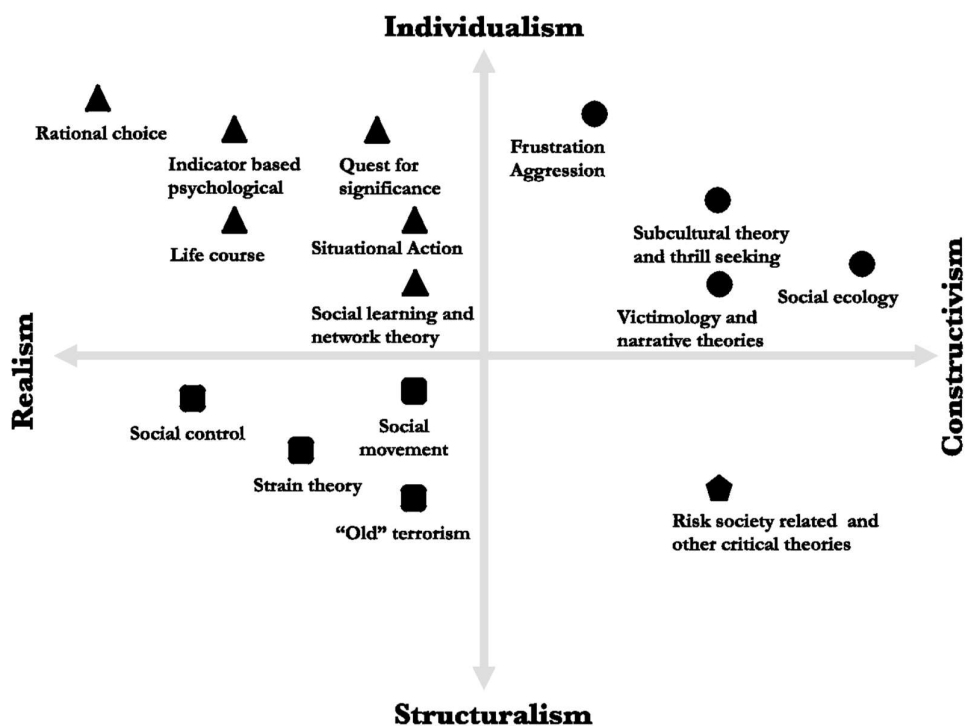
Individualism

Rational choice

Indicator based psychological

Quest for significance

Frustration Aggression

Life course

Situational Action

Subcultural theory and thrill seeking

Social ecology

Social learning and network theory

Victimology and narrative theories

Realism

Constructivism

Social control

Social movement

Strain theory

"Old" terrorism

Risk society related and other critical theories

Structuralism